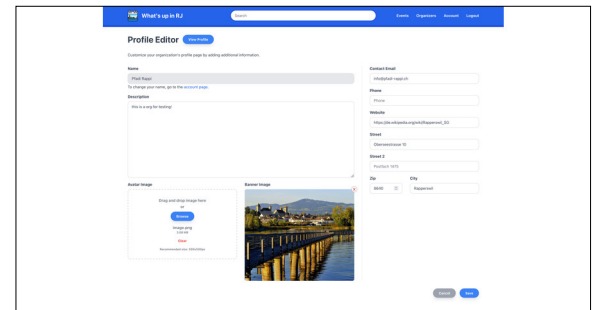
What's up in RJ

Search

Events Organizers Account Logout

Profile Editor View Profile

Customize your organization's profile page by adding additional information.

Name

Pfadi Rappi

To change your name, go to the account page.

Description

this is a org for testing!

Avatar Image

Drag and drop image here
or
Browse
image.png
1.59 KB
Clear
Recommendation size: 200x200px

Banner Image

Contact Email

info@pfadi-rappi.ch

Phone

Phone

Website

https://de.wikipedia.org/wiki/Rapperswil_SG

Street

Oberwiesstrasse 10

Street 2

Postfach 1070

Zip

8640

City

Rapperswil

Cancel Save